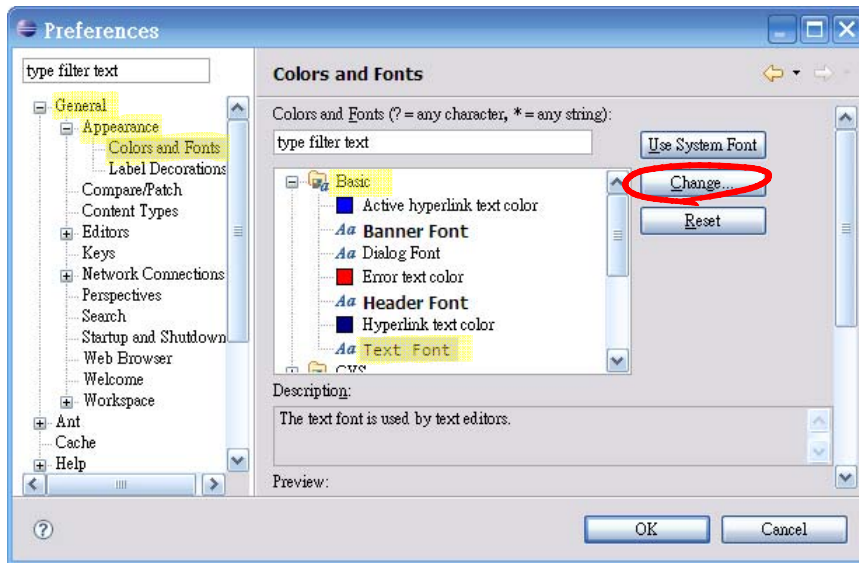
Preferences

type filter text

General
Appearance
Colors and Fonts
Label Decorations
Compare/Patch
Content Types
Editors
Keys
Network Connections
Perspectives
Search
Startup and Shutdown
Web Browser
Welcome
Workspace
Ant
Cache
Help

Colors and Fonts

Colors and Fonts (? = any character, * = any string):

type filter text

Use System Font
Change...
Reset

Basic
Active hyperlink text color
Aa Banner Font
Aa Dialog Font
Error text color
Aa Header Font
Hyperlink text color
Aa Text Font
CVS

Description:

The text font is used by text editors.

Preview:

OK
Cancel